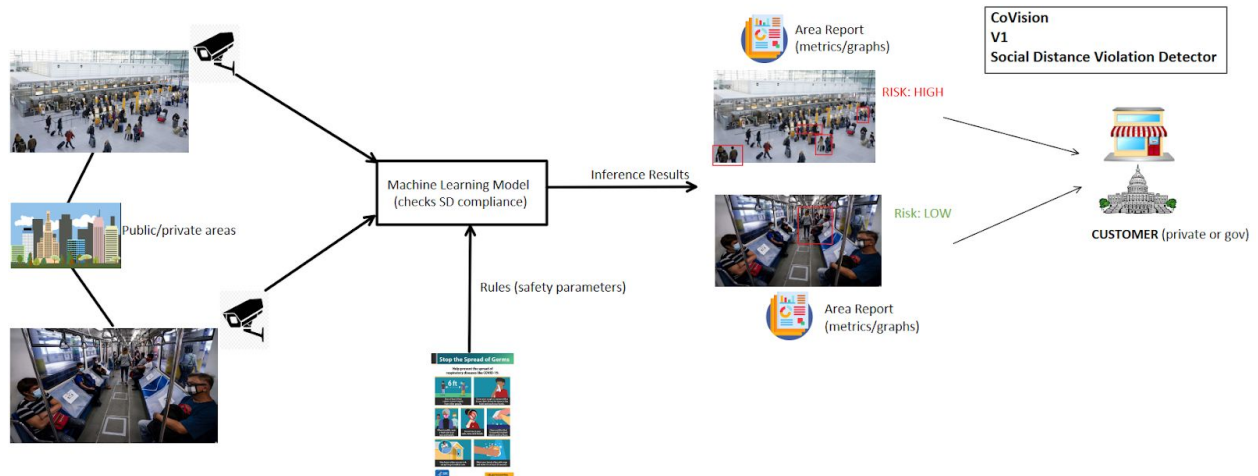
CoVision
V1
Social Distance Violation Detector

Public/private areas

Machine Learning Model
(checks SD compliance)

Inference Results

Rules (safety parameters)

Stop the Spread of Germs

Area Report
(metrics/graphs)

RISK: HIGH

Risk: LOW

Area Report
(metrics/graphs)

CUSTOMER (private or gov)